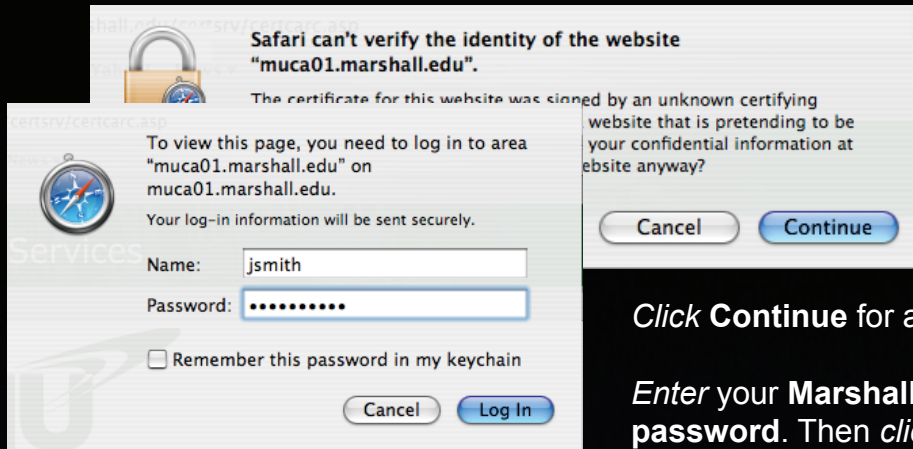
shall.edu/certsrv/certcarc.asp

Safari can't verify the identity of the website "muca01.marshall.edu".

The certificate for this website was signed by an unknown certifying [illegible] website that is pretending to be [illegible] your confidential information at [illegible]ebsite anyway?

Cancel Continue

certsrv/certcarc.asp

To view this page, you need to log in to area "muca01.marshall.edu" on muca01.marshall.edu.

Your log-in information will be sent securely.

Name: jsmith

Password: ••••••••••

Remember this password in my keychain

Cancel Log In

Services

*Click* **Continue** for a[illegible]

*Enter* your **Marshall** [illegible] **password**. Then *cli*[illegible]